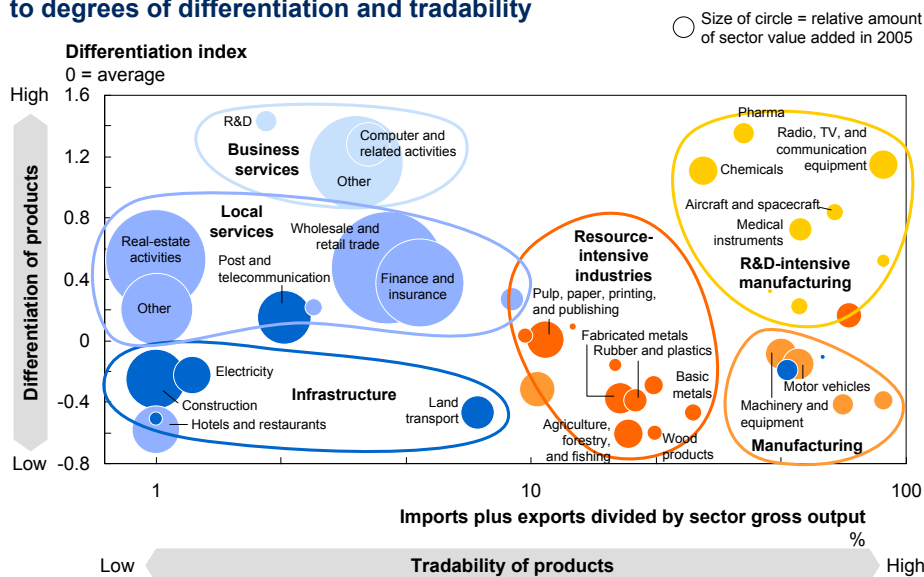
to degrees of differentiation and tradability

Size of circle = relative amount of sector value added in 2005

Differentiation index
0 = average

High 1.6
1.2
0.8
0.4
0
-0.4
Low -0.8

Differentiation of products

R&D
Business services
Computer and related activities
Other
Local services
Real-estate activities
Other
Post and telecommunication
Wholesale and retail trade
Finance and insurance
Infrastructure
Electricity
Construction
Hotels and restaurants
Land transport
Resource-intensive industries
Pulp, paper, printing, and publishing
Fabricated metals
Rubber and plastics
Basic metals
Agriculture, forestry, and fishing
Wood products
Pharma
Radio, TV, and communication equipment
Chemicals
Aircraft and spacecraft
Medical instruments
R&D-intensive manufacturing
Motor vehicles
Machinery and equipment
Manufacturing

1
10
100

Imports plus exports divided by sector gross output
%

Low
Tradability of products
High